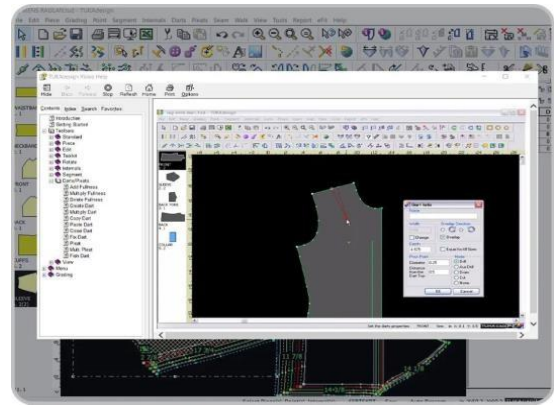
ure Edit Piece Grading Point Segment Internals Darts Pleats Seam Walk View Tools Report eFit Help

TukaDesign Power Help

Hide Back Forward Stop Refresh Home Print Options

Contents Index Search Favorites

Introduction
Getting Started
Toolbars
Standard
Piece
Edit
Seams
Rotate
Internals
Segment
Darts/Pleats
Add Fullness
Multiple Fullness
Divide Fullness
Create Dart
Multiple Dart
Copy Dart
Paste Dart
Close Dart
Fix Dart
Pleat
Multi. Pleat
Fish Dart
View
Menus
Grading

Start Dart

OK Cancel